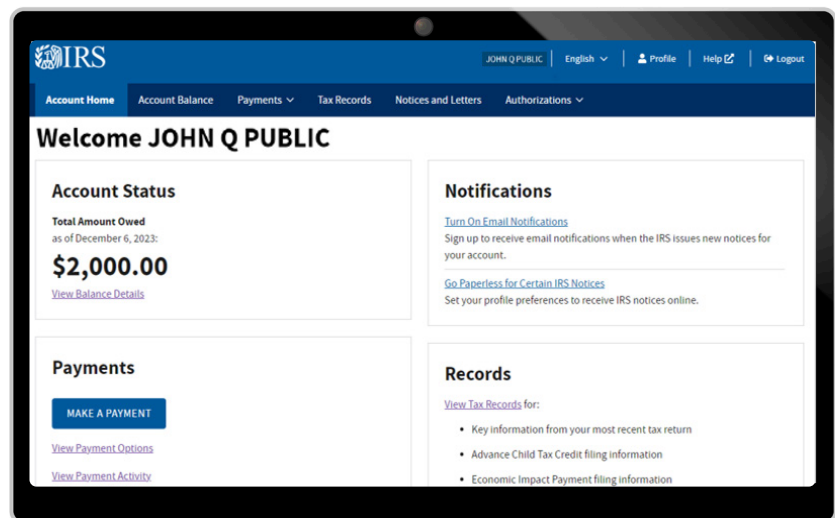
IRS

JOHN Q PUBLIC | English | Profile | Help | Logout

Account Home | Account Balance | Payments | Tax Records | Notices and Letters | Authorizations

Welcome JOHN Q PUBLIC

Account Status

Total Amount Owed
as of December 6, 2023:

$2,000.00

View Balance Details

Notifications

Turn On Email Notifications
Sign up to receive email notifications when the IRS issues new notices for your account.

Go Paperless for Certain IRS Notices
Set your profile preferences to receive IRS notices online.

Payments

MAKE A PAYMENT

View Payment Options

View Payment Activity

Records

View Tax Records for:

• Key information from your most recent tax return

• Advance Child Tax Credit filing information

• Economic Impact Payment filing information